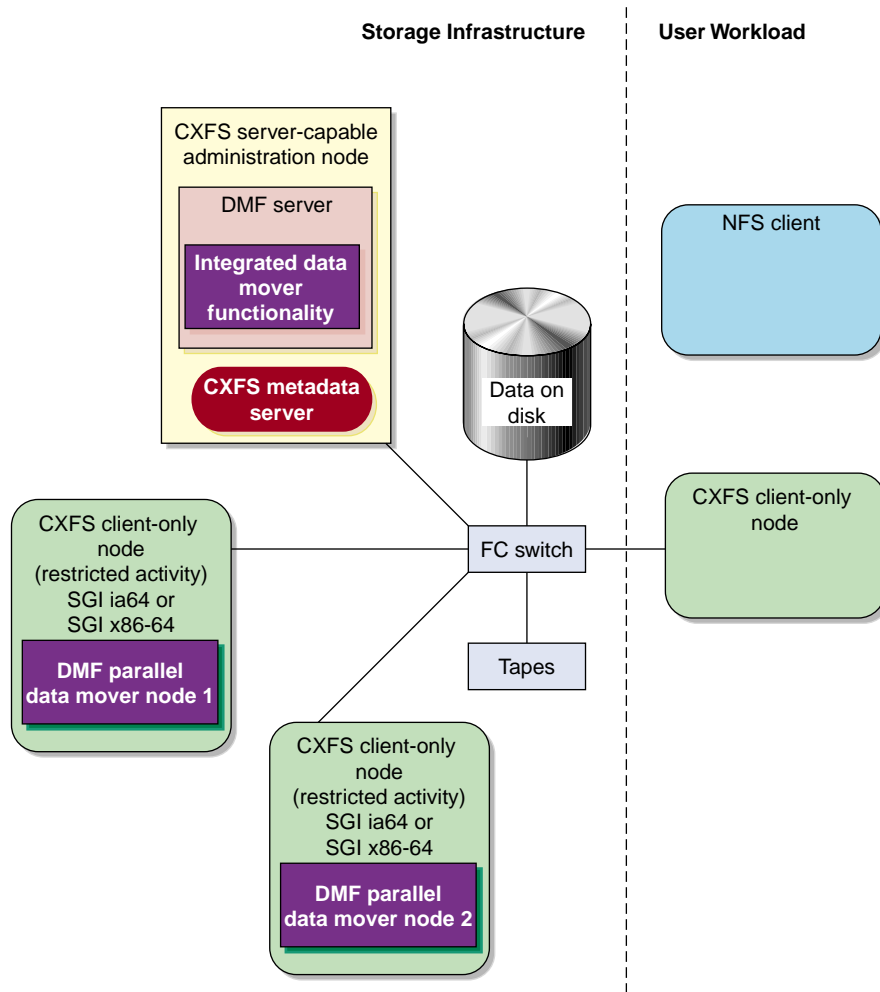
Storage Infrastructure

User Workload

CXFS server-capable administration node

DMF server

Integrated data mover functionality

CXFS metadata server

NFS client

Data on disk

CXFS client-only node (restricted activity) SGI ia64 or SGI x86-64

DMF parallel data mover node 1

FC switch

CXFS client-only node

Tapes

CXFS client-only node (restricted activity) SGI ia64 or SGI x86-64

DMF parallel data mover node 2